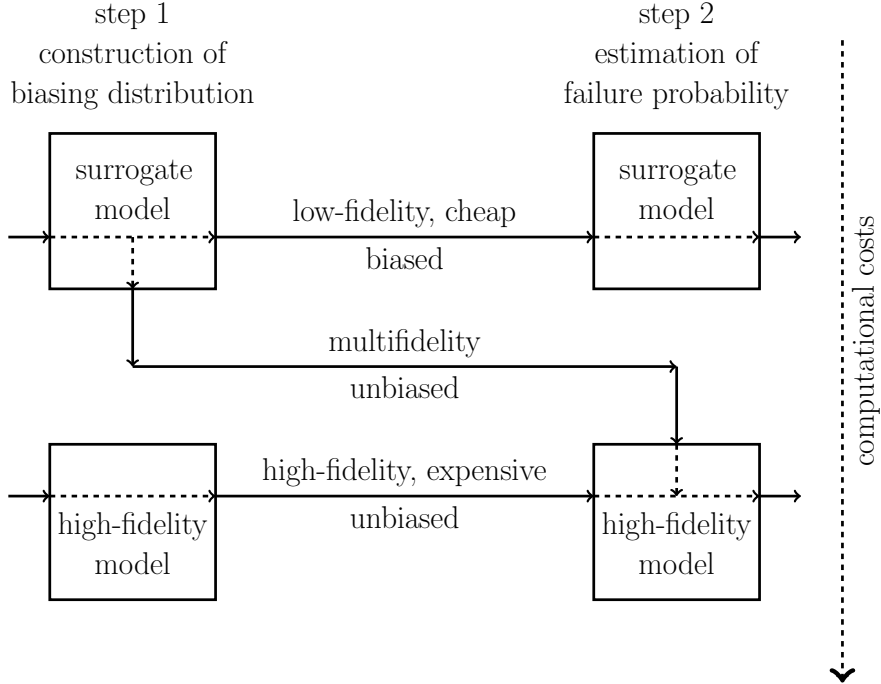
step 1
construction of
biasing distribution

step 2
estimation of
failure probability

computational costs

surrogate model

low-fidelity, cheap

biased

surrogate model

multifidelity

unbiased

high-fidelity model

high-fidelity, expensive

unbiased

high-fidelity model